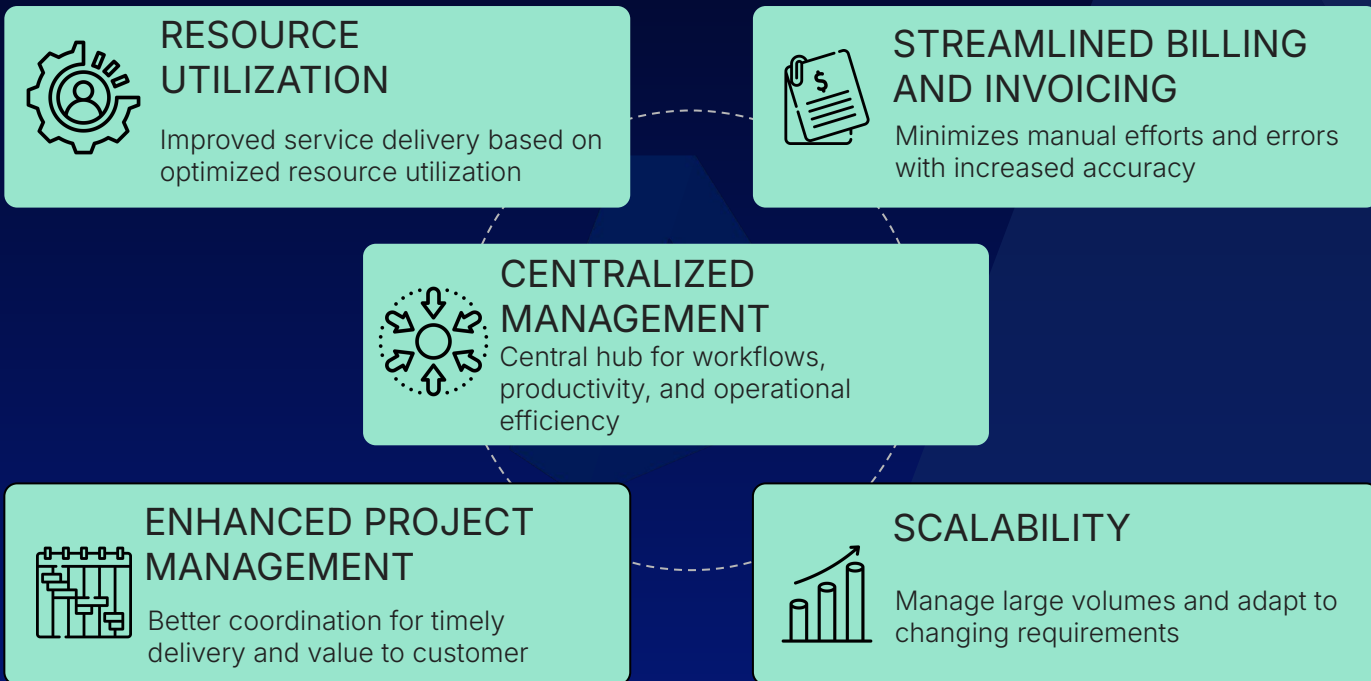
RESOURCE UTILIZATION

Improved service delivery based on optimized resource utilization

STREAMLINED BILLING AND INVOICING

Minimizes manual efforts and errors with increased accuracy

CENTRALIZED MANAGEMENT

Central hub for workflows, productivity, and operational efficiency

ENHANCED PROJECT MANAGEMENT

Better coordination for timely delivery and value to customer

SCALABILITY

Manage large volumes and adapt to changing requirements